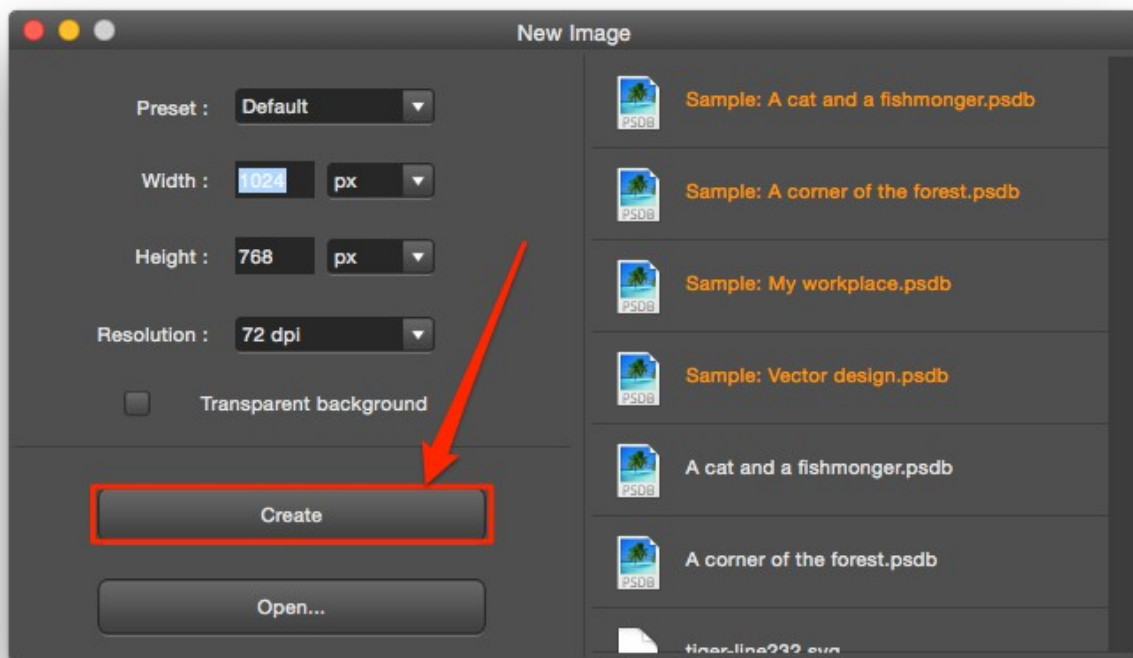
New Image

Preset : Default

Width : 1024 px

Height : 768 px

Resolution : 72 dpi

Transparent background

Create

Open...

PSDB Sample: A cat and a fishmonger.psdb

PSDB Sample: A corner of the forest.psdb

PSDB Sample: My workplace.psdb

PSDB Sample: Vector design.psdb

PSDB A cat and a fishmonger.psdb

PSDB A corner of the forest.psdb

tiger-line232.svg